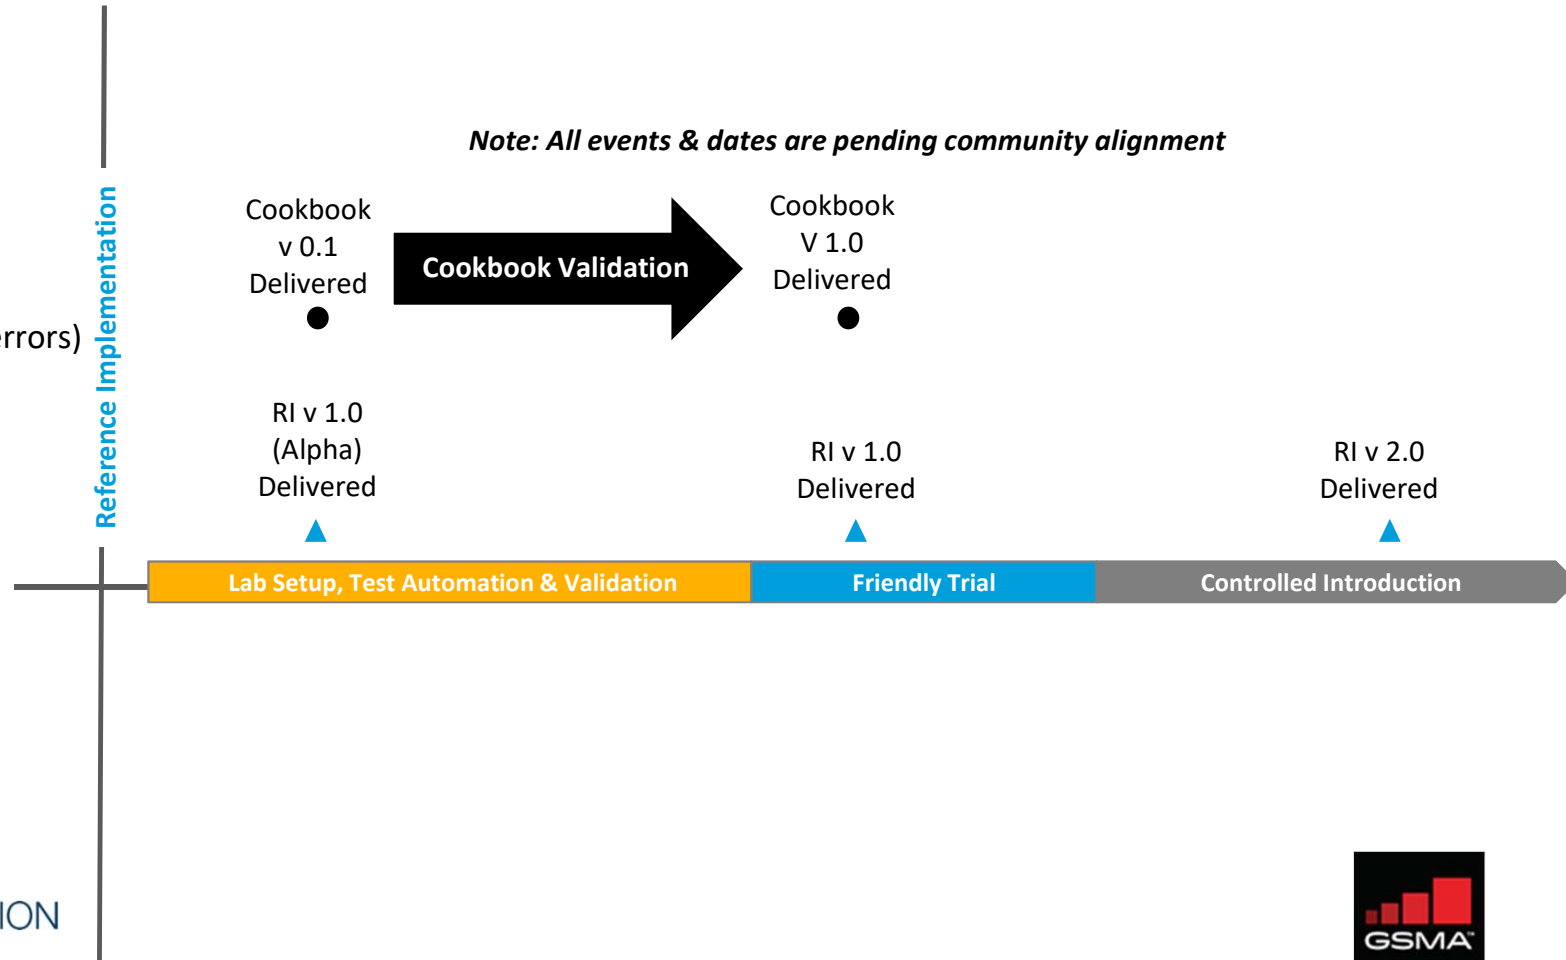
rrors)

Reference Implementation

Note: All events & dates are pending community alignment

Cookbook v 0.1 Delivered

Cookbook Validation

Cookbook V 1.0 Delivered

RI v 1.0 (Alpha) Delivered

RI v 1.0 Delivered

RI v 2.0 Delivered

Lab Setup, Test Automation & Validation

Friendly Trial

Controlled Introduction

ION

GSMA